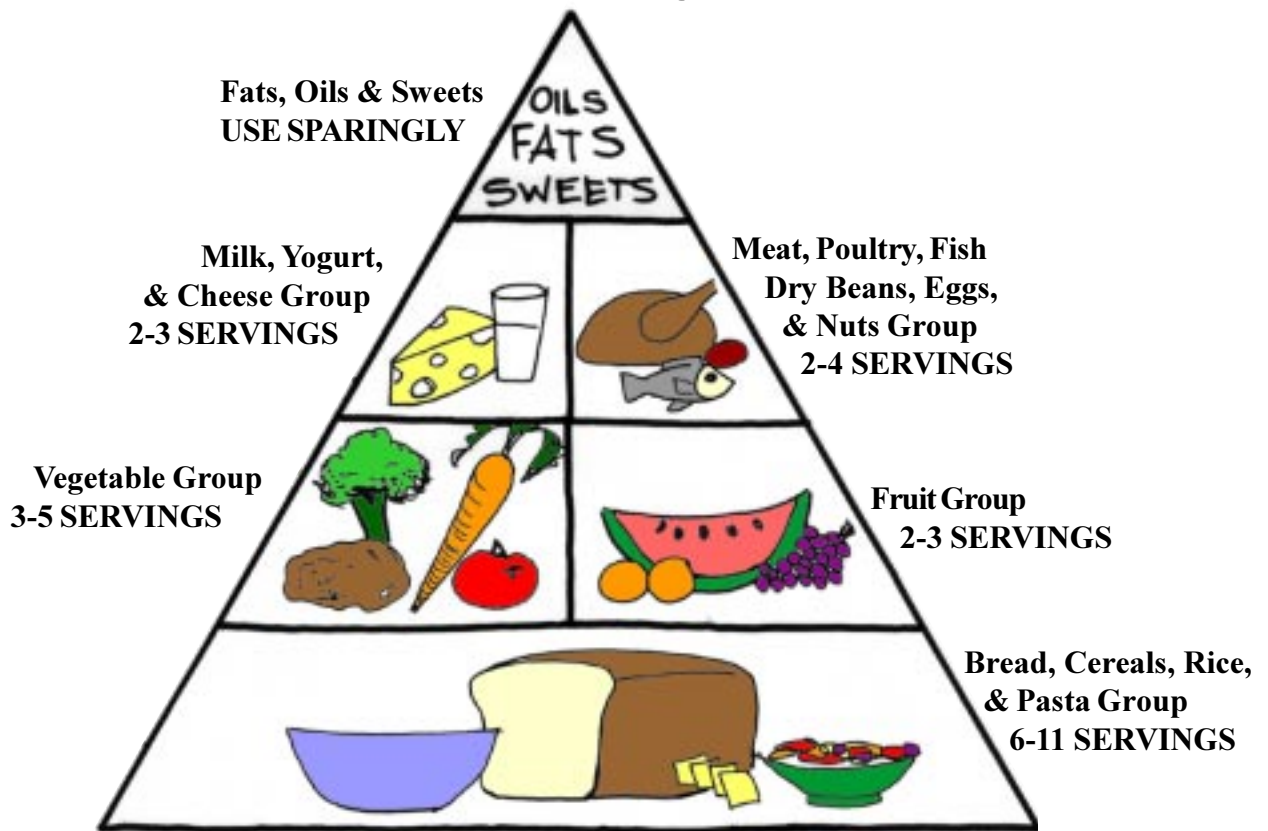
Fats, Oils & Sweets
USE SPARINGLY

OILS
FATS
SWEETS

Milk, Yogurt,
& Cheese Group
2-3 SERVINGS

Meat, Poultry, Fish
Dry Beans, Eggs,
& Nuts Group
2-4 SERVINGS

Vegetable Group
3-5 SERVINGS

Fruit Group
2-3 SERVINGS

Bread, Cereals, Rice,
& Pasta Group
6-11 SERVINGS